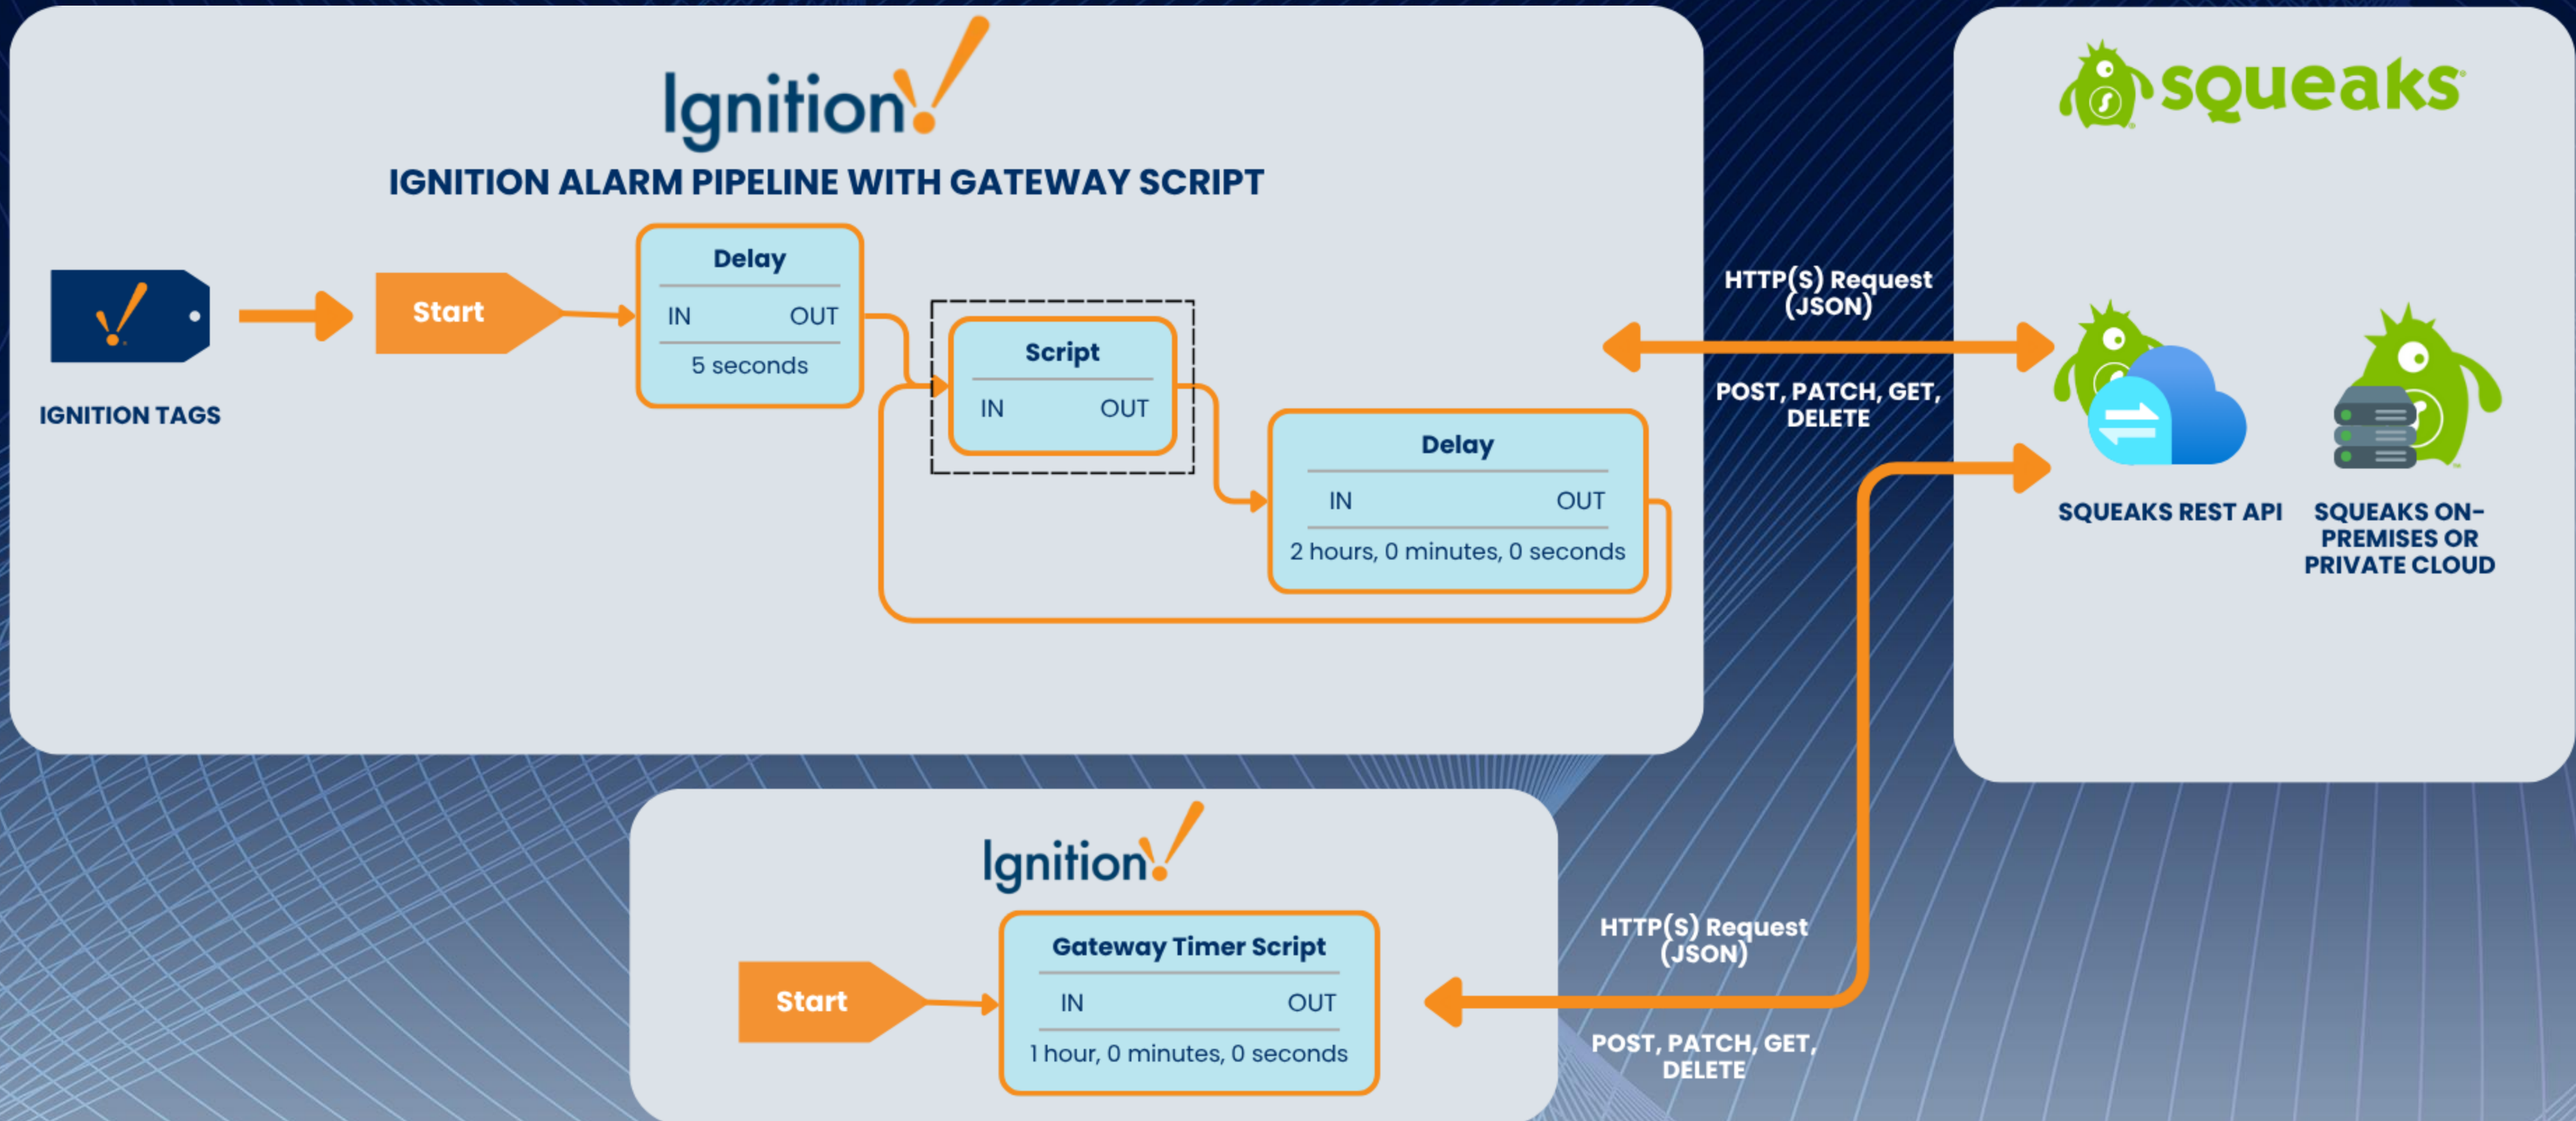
Ignition

IGNITION ALARM PIPELINE WITH GATEWAY SCRIPT

IGNITION TAGS

Start

Delay
IN OUT
5 seconds

Script
IN OUT

Delay
IN OUT
2 hours, 0 minutes, 0 seconds

HTTP(S) Request (JSON)

POST, PATCH, GET, DELETE

squeaks

SQUEAKS REST API

SQUEAKS ON-PREMISES OR PRIVATE CLOUD

Ignition

Start

Gateway Timer Script
IN OUT
1 hour, 0 minutes, 0 seconds

HTTP(S) Request (JSON)

POST, PATCH, GET, DELETE